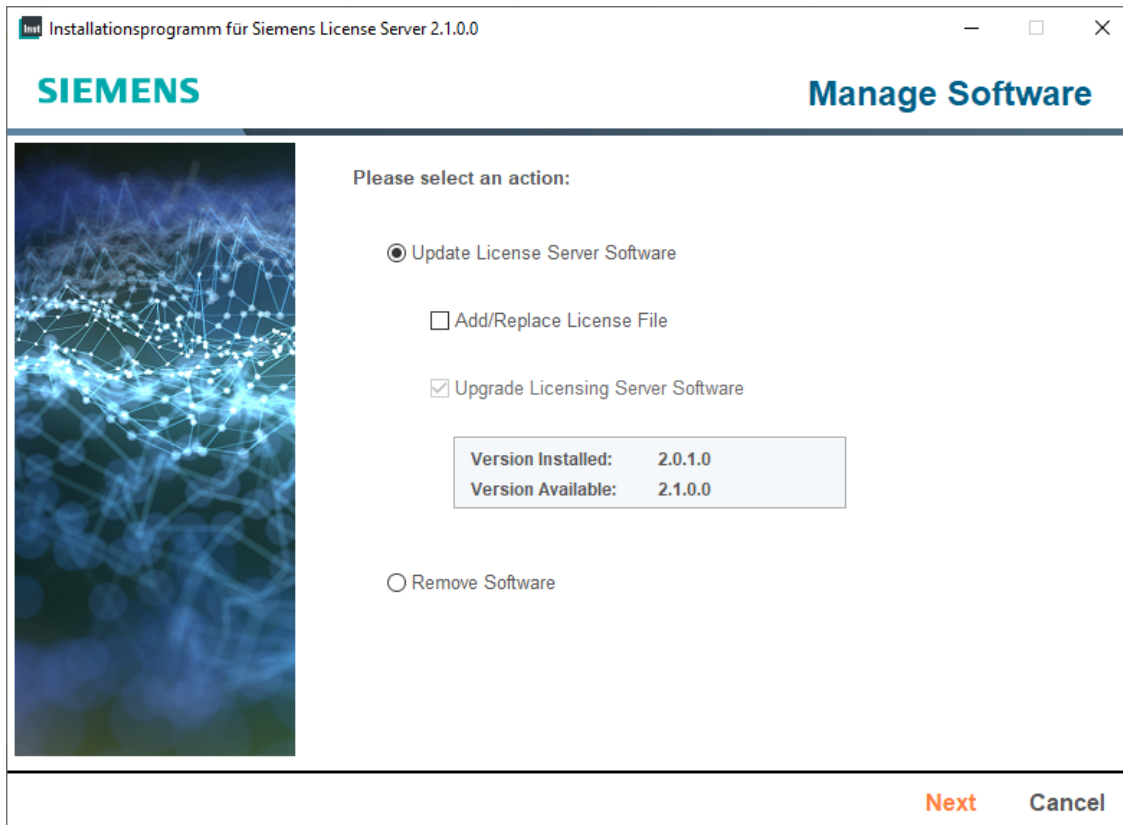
Inst Installationsprogramm für Siemens License Server 2.1.0.0

SIEMENS

Manage Software

Please select an action:

Update License Server Software

Add/Replace License File

Upgrade Licensing Server Software

| Version Installed: | 2.0.1.0 |
|---|---|
| Version Available: | 2.1.0.0 |

Remove Software

Next Cancel